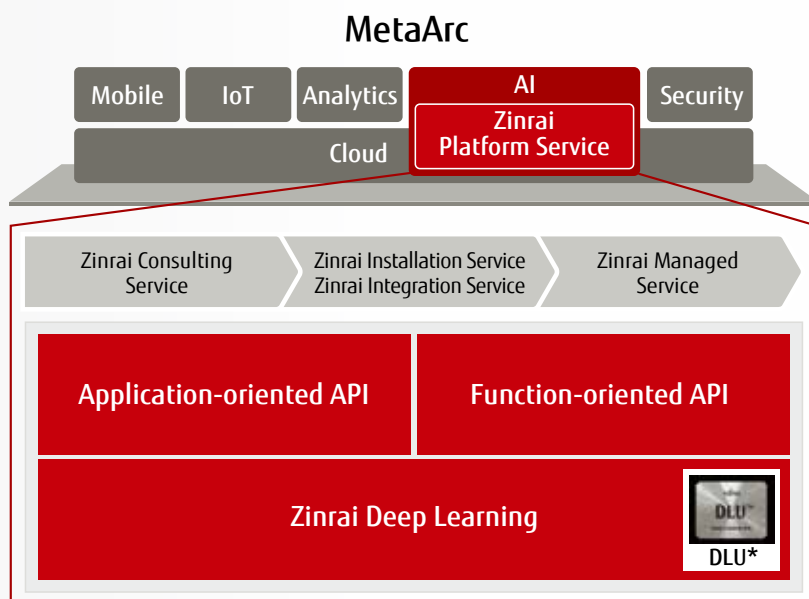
MetaArc

Mobile

IoT

Analytics

AI

Zinrai Platform Service

Security

Cloud

Zinrai Consulting Service

Zinrai Installation Service
Zinrai Integration Service

Zinrai Managed Service

Application-oriented API

Function-oriented API

Zinrai Deep Learning

DLU™

DLU*